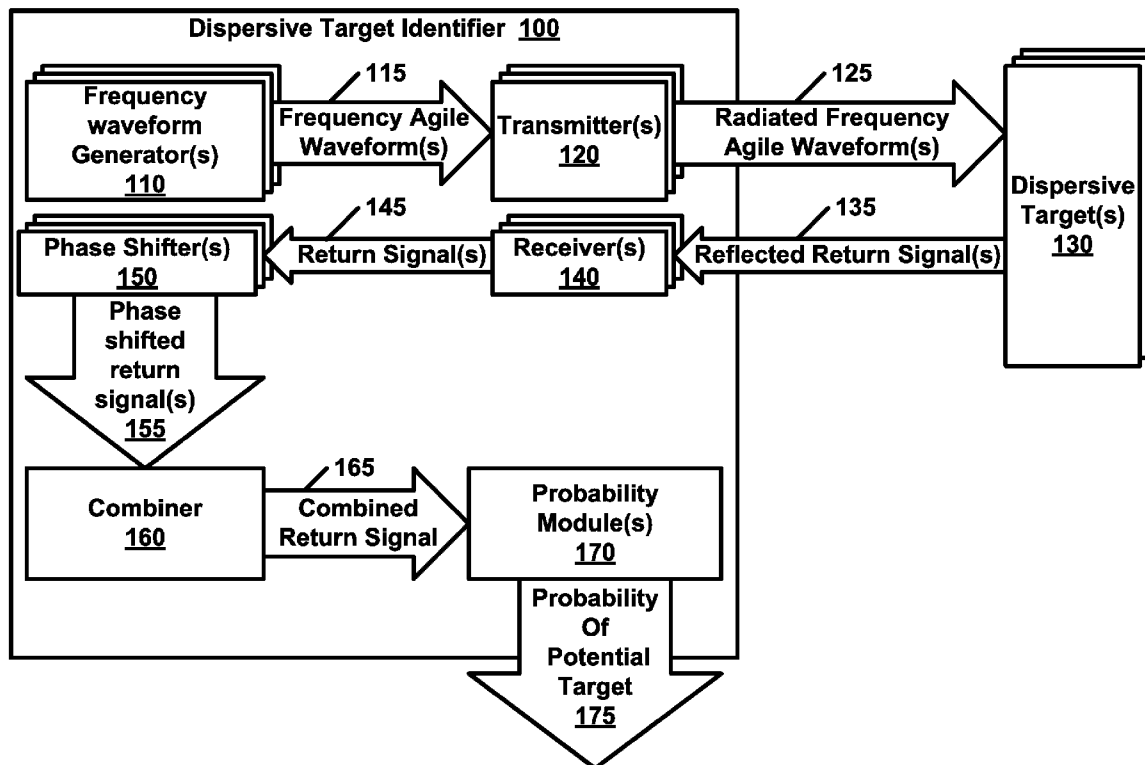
Dispersive Target Identifier 100

Frequency waveform Generator(s) 110

115

Frequency Agile Waveform(s)

Transmitter(s) 120

125

Radiated Frequency Agile Waveform(s)

Dispersive Target(s) 130

145

135

Phase Shifter(s) 150

Return Signal(s)

Receiver(s) 140

Reflected Return Signal(s)

Phase shifted return signal(s) 155

Combiner 160

165

Combined Return Signal

Probability Module(s) 170

Probability Of Potential Target 175